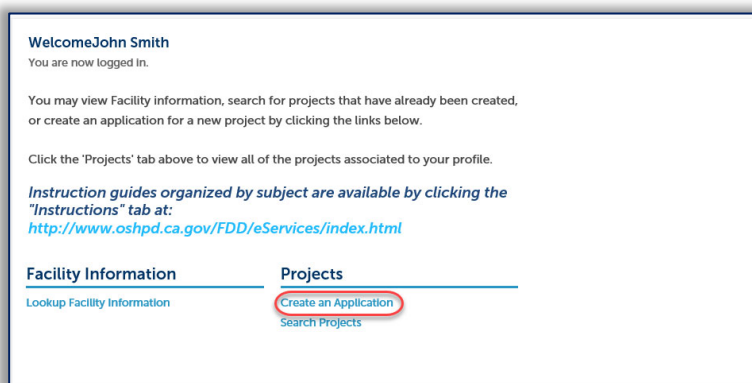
WelcomeJohn Smith
You are now logged in.

You may view Facility information, search for projects that have already been created, or create an application for a new project by clicking the links below.

Click the 'Projects' tab above to view all of the projects associated to your profile.

Instruction guides organized by subject are available by clicking the "Instructions" tab at:
http://www.oshpd.ca.gov/FDD/eServices/index.html

Facility Information
Lookup Facility Information

Projects
Create an Application
Search Projects